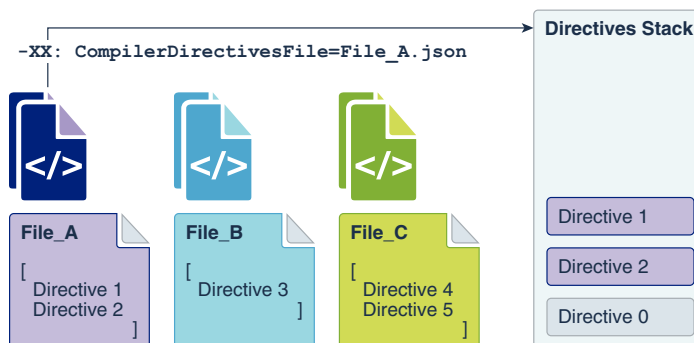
-XX: CompilerDirectivesFile=File_A.json

Directives Stack

</>

</>

</>

File_A
[
Directive 1
Directive 2
]

File_B
[
Directive 3
]

File_C
[
Directive 4
Directive 5
]

Directive 1

Directive 2

Directive 0